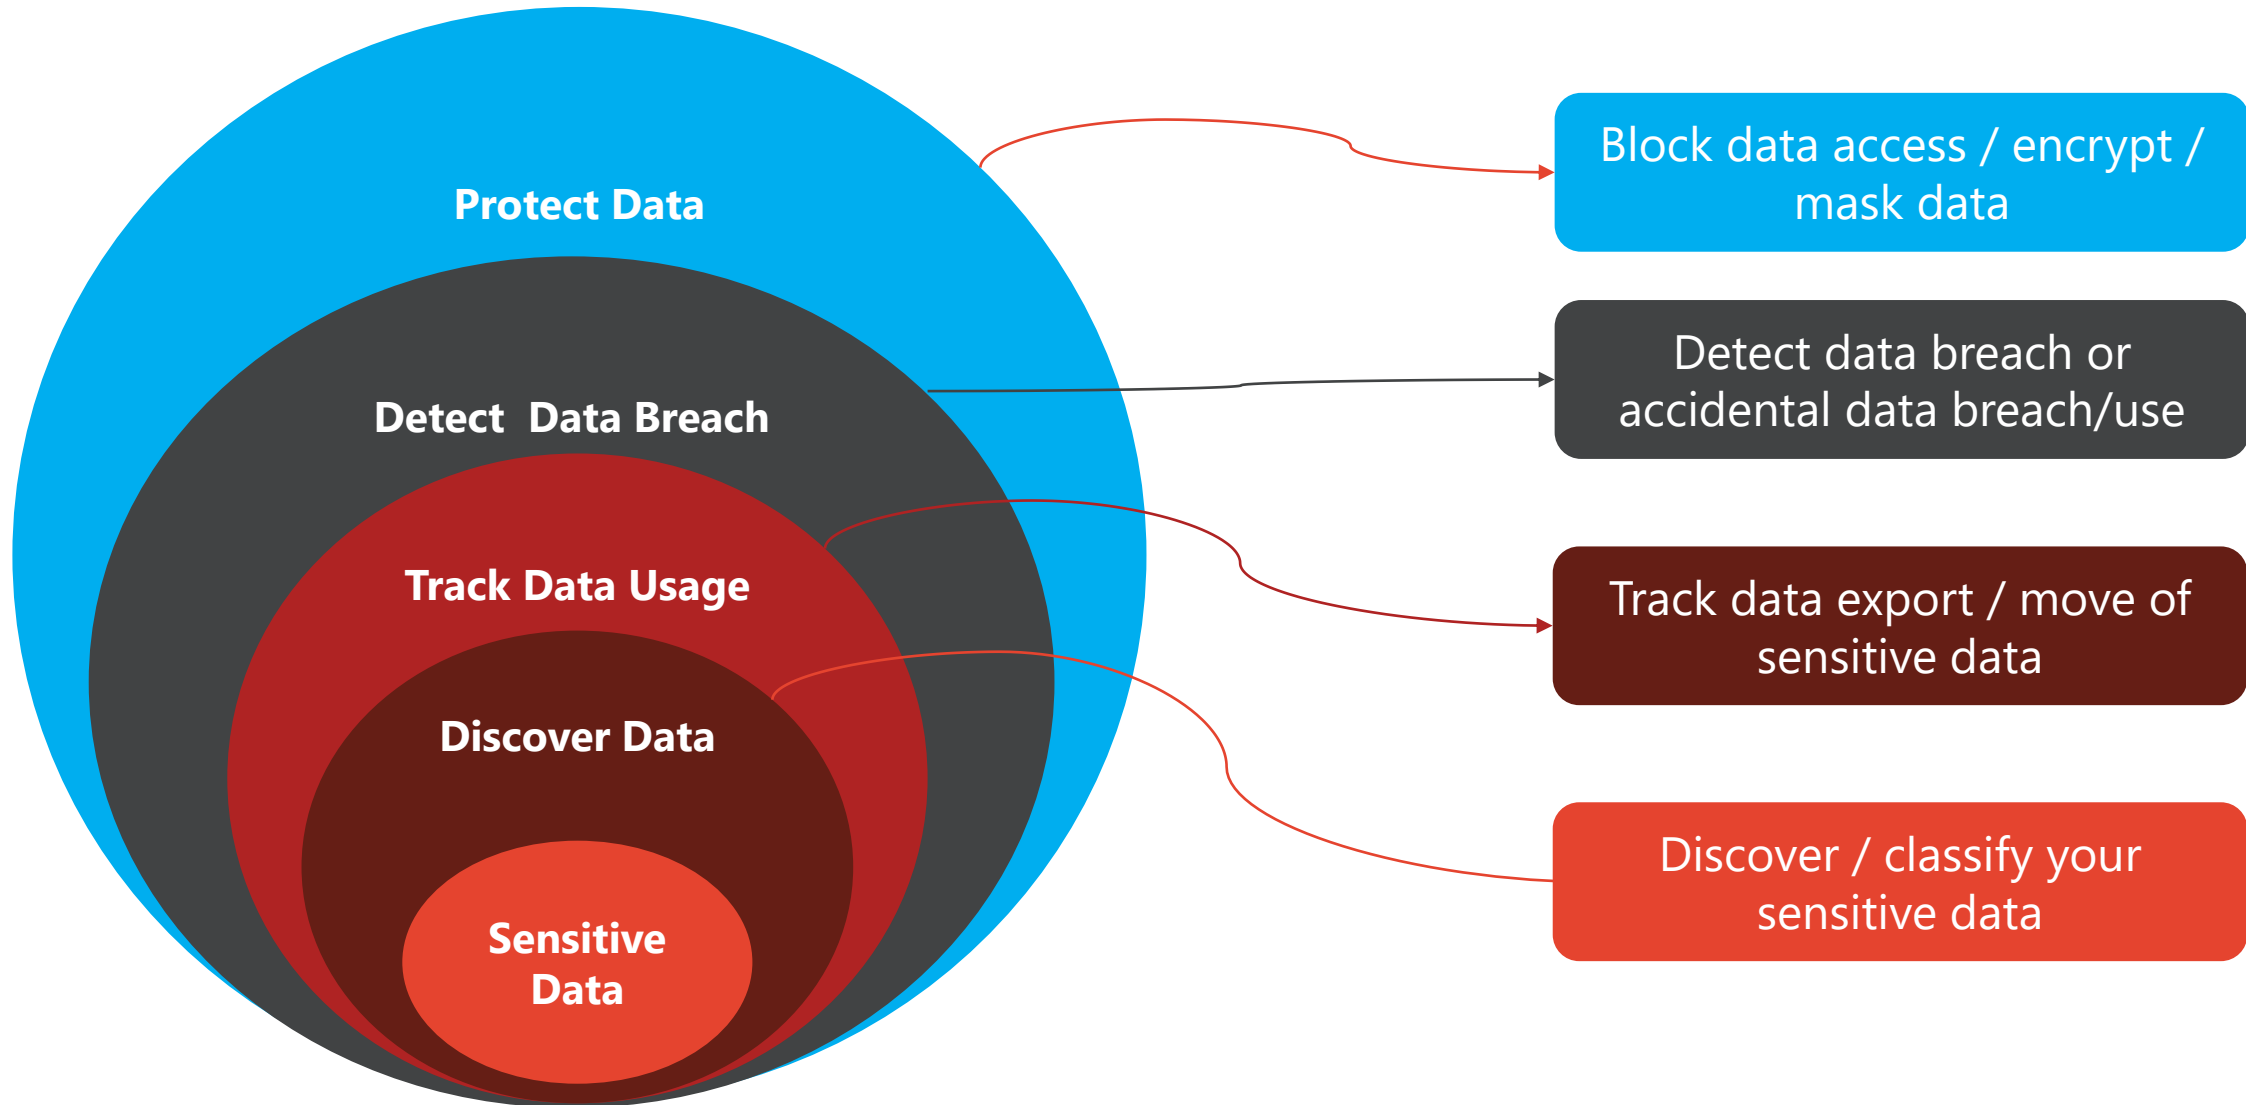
Protect Data

Detect  Data Breach

Track Data Usage

Discover Data

Sensitive Data

Block data access / encrypt / mask data

Detect data breach or accidental data breach/use

Track data export / move of sensitive data

Discover / classify your sensitive data